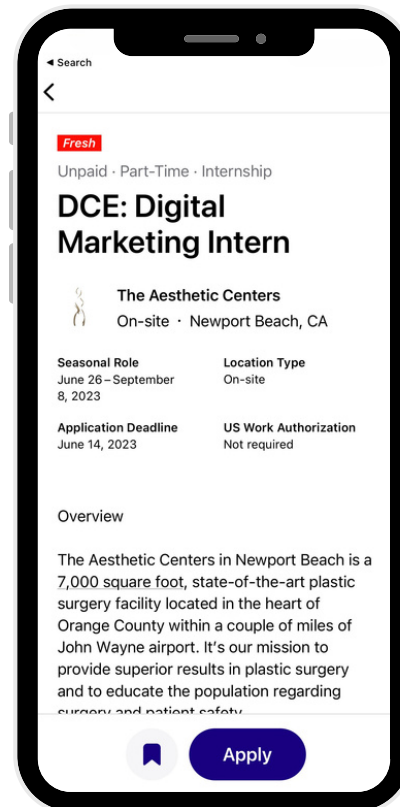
◂ Search

Fresh

Unpaid · Part-Time · Internship

DCE: Digital Marketing Intern

The Aesthetic Centers

On-site · Newport Beach, CA

Seasonal Role
June 26 – September 8, 2023

Location Type
On-site

Application Deadline
June 14, 2023

US Work Authorization
Not required

Overview

The Aesthetic Centers in Newport Beach is a 7,000 square foot, state-of-the-art plastic surgery facility located in the heart of Orange County within a couple of miles of John Wayne airport. It's our mission to provide superior results in plastic surgery and to educate the population regarding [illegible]

Apply